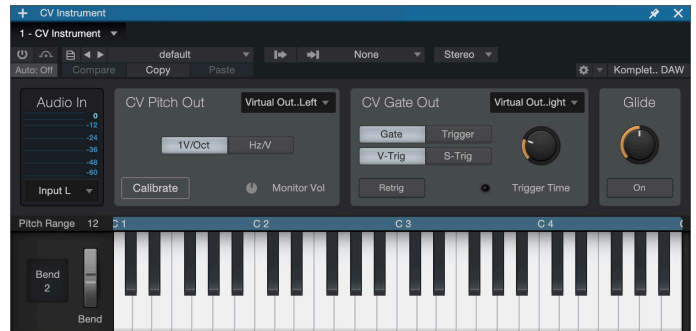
+ CV Instrument

1 - CV Instrument

default

None

Stereo

Auto: Off Compare Copy Paste

Komplet.. DAW

Audio In

0
-12
-24
-36
-48
-60

Input L

CV Pitch Out

Virtual Out..Left

1V/Oct Hz/V

Calibrate

Monitor Vol

CV Gate Out

Virtual Out..ight

Gate Trigger

V-Trig S-Trig

Retrig

Trigger Time

Glide

On

Pitch Range 12 C 1 C 2 C 3 C 4

Bend 2

Bend